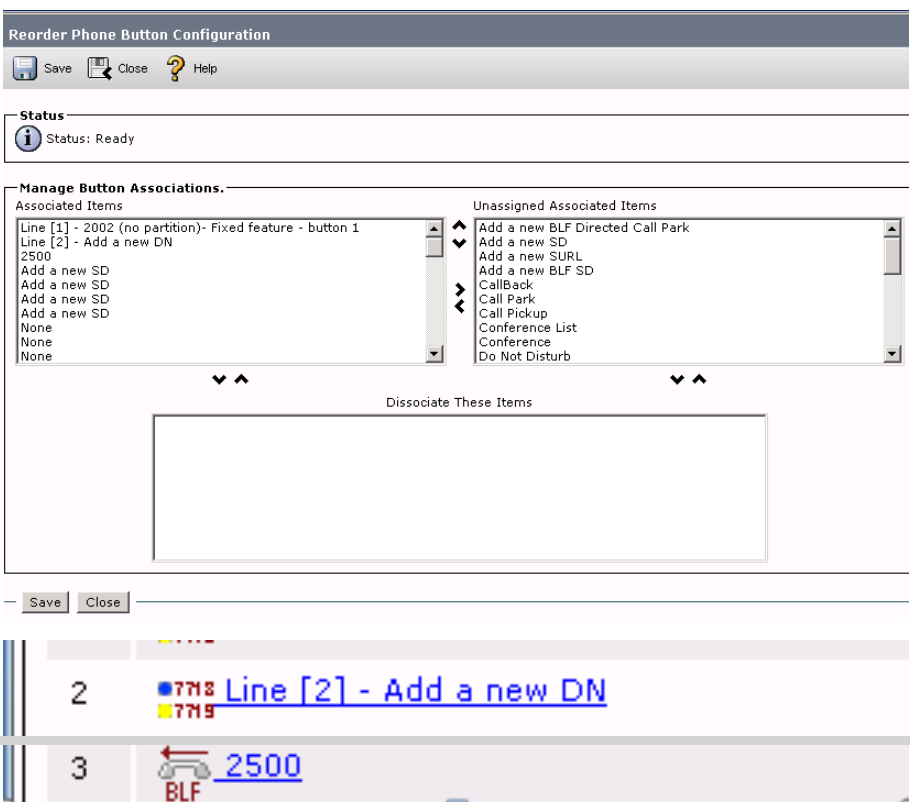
Reorder Phone Button Configuration

Save Close Help

Status

Status: Ready

Manage Button Associations.

Associated Items

Line [1] - 2002 (no partition)- Fixed feature - button 1
Line [2] - Add a new DN
2500
Add a new SD
Add a new SD
Add a new SD
Add a new SD
None
None
None

Unassigned Associated Items

Add a new BLF Directed Call Park
Add a new SD
Add a new SURL
Add a new BLF SD
CallBack
Call Park
Call Pickup
Conference List
Conference
Do Not Disturb

Dissociate These Items

Save Close

2 7718 7719 Line [2] - Add a new DN

3 2500 BLF